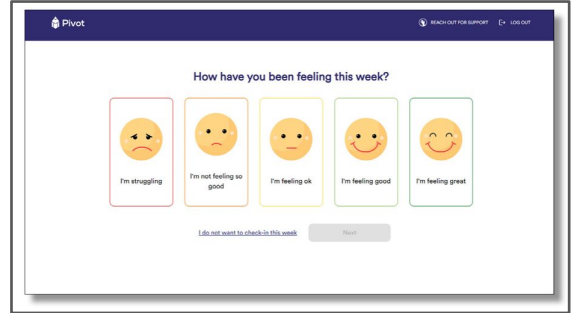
Pivot

REACH OUT FOR SUPPORT

LOG OUT

How have you been feeling this week?

I'm struggling

I'm not feeling so good

I'm feeling ok

I'm feeling good

I'm feeling great

I do not want to check-in this week

Next